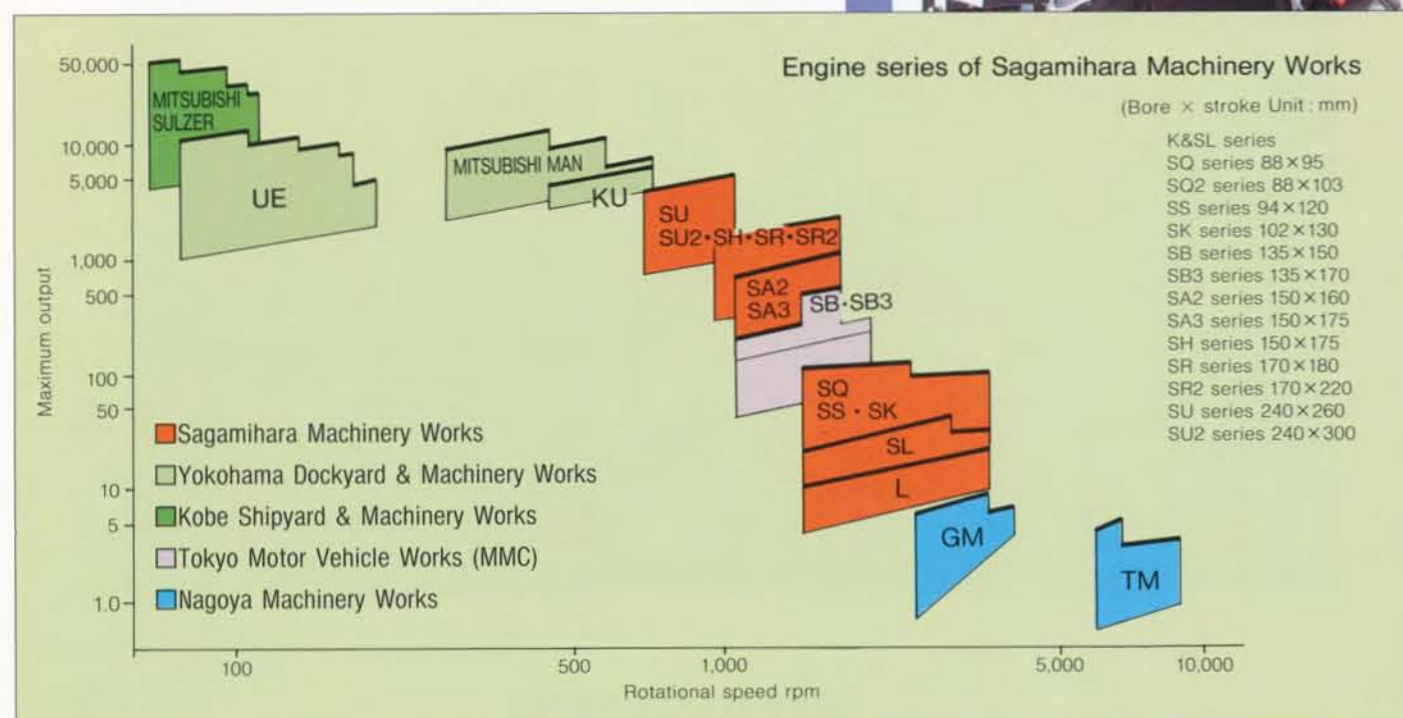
Engine series of Sagamihara Machinery Works

(Bore × stroke Unit : mm)

K&SL series
SQ series 88×95
SQ2 series 88×103
SS series 94×120
SK series 102×130
SB series 135×150
SB3 series 135×170
SA2 series 150×160
SA3 series 150×175
SH series 150×175
SR series 170×180
SR2 series 170×220
SU series 240×260
SU2 series 240×300

50,000
10,000
5,000
1,000
500
100
50
10
5
1.0

Maximum output

MITSUBISHI SULZER
UE
MITSUBISHI MAN
KU
SU
SU2・SH・SR・SR2
SA2
SA3
SB・SB3
SQ
SS ・ SK
SL
L
GM
TM

Sagamihara Machinery Works
Yokohama Dockyard & Machinery Works
Kobe Shipyard & Machinery Works
Tokyo Motor Vehicle Works (MMC)
Nagoya Machinery Works

100
500
1,000
5,000
10,000
Rotational speed rpm